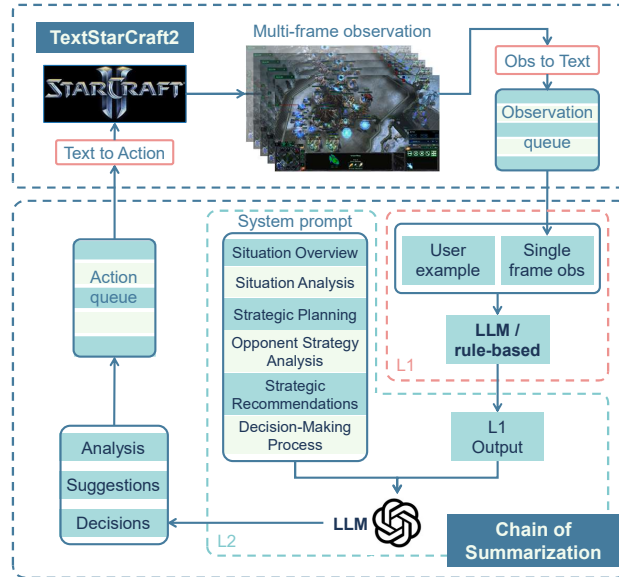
TextStarCraft2

STARCRAFT II

Multi-frame observation

Obs to Text

Observation

queue

Text to Action

System prompt

Situation Overview

Situation Analysis

Strategic Planning

Opponent Strategy Analysis

Strategic Recommendations

Decision-Making Process

User example

Single frame obs

LLM / rule-based

L1

L1 Output

Action

queue

Analysis

Suggestions

Decisions

LLM

L2

Chain of Summarization